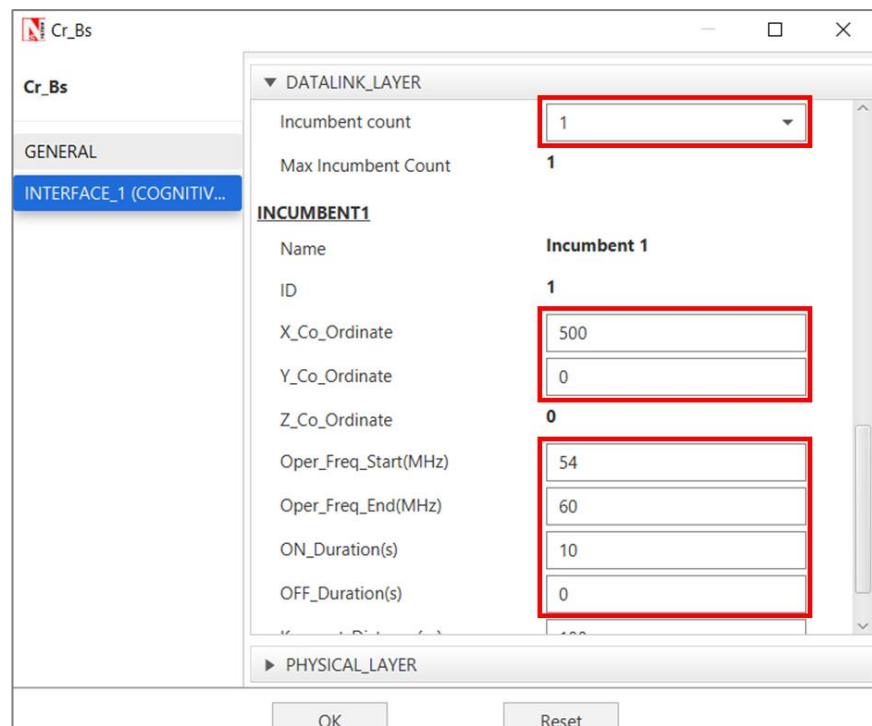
Cr_Bs

Cr_Bs

GENERAL

INTERFACE_1 (COGNITIV...

▼ DATALINK_LAYER

Incumbent count 1

Max Incumbent Count 1

INCUMBENT1

Name Incumbent 1

ID 1

X_Co_Ordinate 500

Y_Co_Ordinate 0

Z_Co_Ordinate 0

Oper_Freq_Start(MHz) 54

Oper_Freq_End(MHz) 60

ON_Duration(s) 10

OFF_Duration(s) 0

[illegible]

▶ PHYSICAL_LAYER

OK

Reset